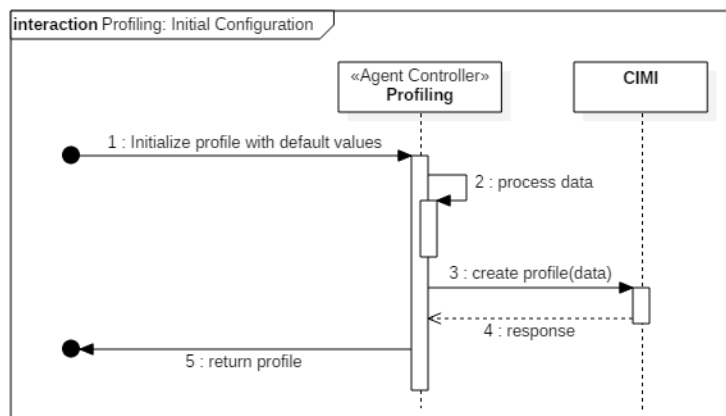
interaction Profiling: Initial Configuration

«Agent Controller»
Profiling

CIMI

1 : Initialize profile with default values

2 : process data

3 : create profile(data)

4 : response

5 : return profile